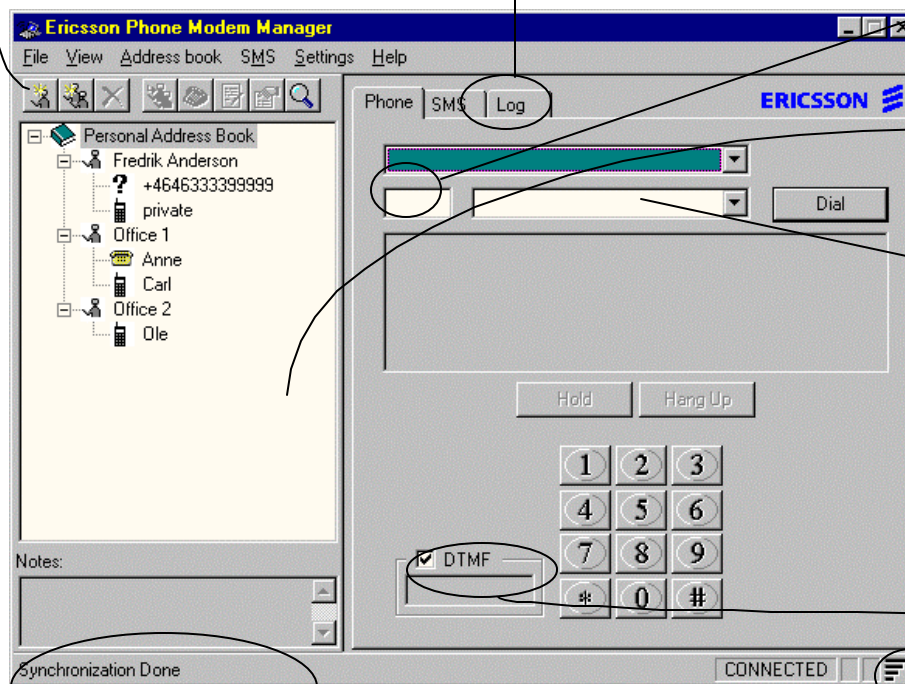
Ericsson Phone Modem Manager

File View Address book SMS Settings Help

Phone SMS Log

ERICSSON

Personal Address Book
Fredrik Anderson
+4646333399999
private
Office 1
Anne
Carl
Office 2
Ole

Dial

Hold Hang Up

1 2 3
4 5 6
7 8 9
\* 0 #

DTMF

Notes:

Synchronization Done

CONNECTED